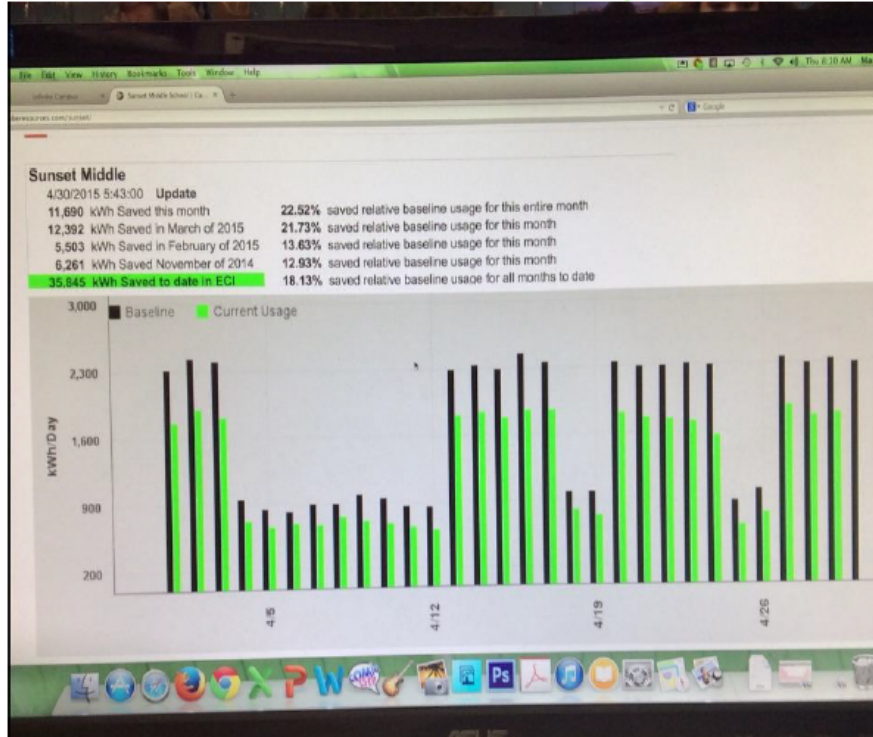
File Edit View History Bookmarks Tools Window Help

Thu 8:10 AM

Infinite Campus

Sunset Middle School | Ca...

Sunset Middle
4/30/2015 5:43:00 Update

| | |
|---|---|
| 11,690 kWh Saved this month | 22.52% saved relative baseline usage for this entire month |
| 12,392 kWh Saved in March of 2015 | 21.73% saved relative baseline usage for this month |
| 5,503 kWh Saved in February of 2015 | 13.63% saved relative baseline usage for this month |
| 6,261 kWh Saved November of 2014 | 12.93% saved relative baseline usage for this month |
| 35,845 kWh Saved to date in ECI | 18.13% saved relative baseline usage for all months to date |

Baseline Current Usage

3,000
2,300
1,600
900
200

kWh/Day

4/5
4/12
4/19
4/26

Ps